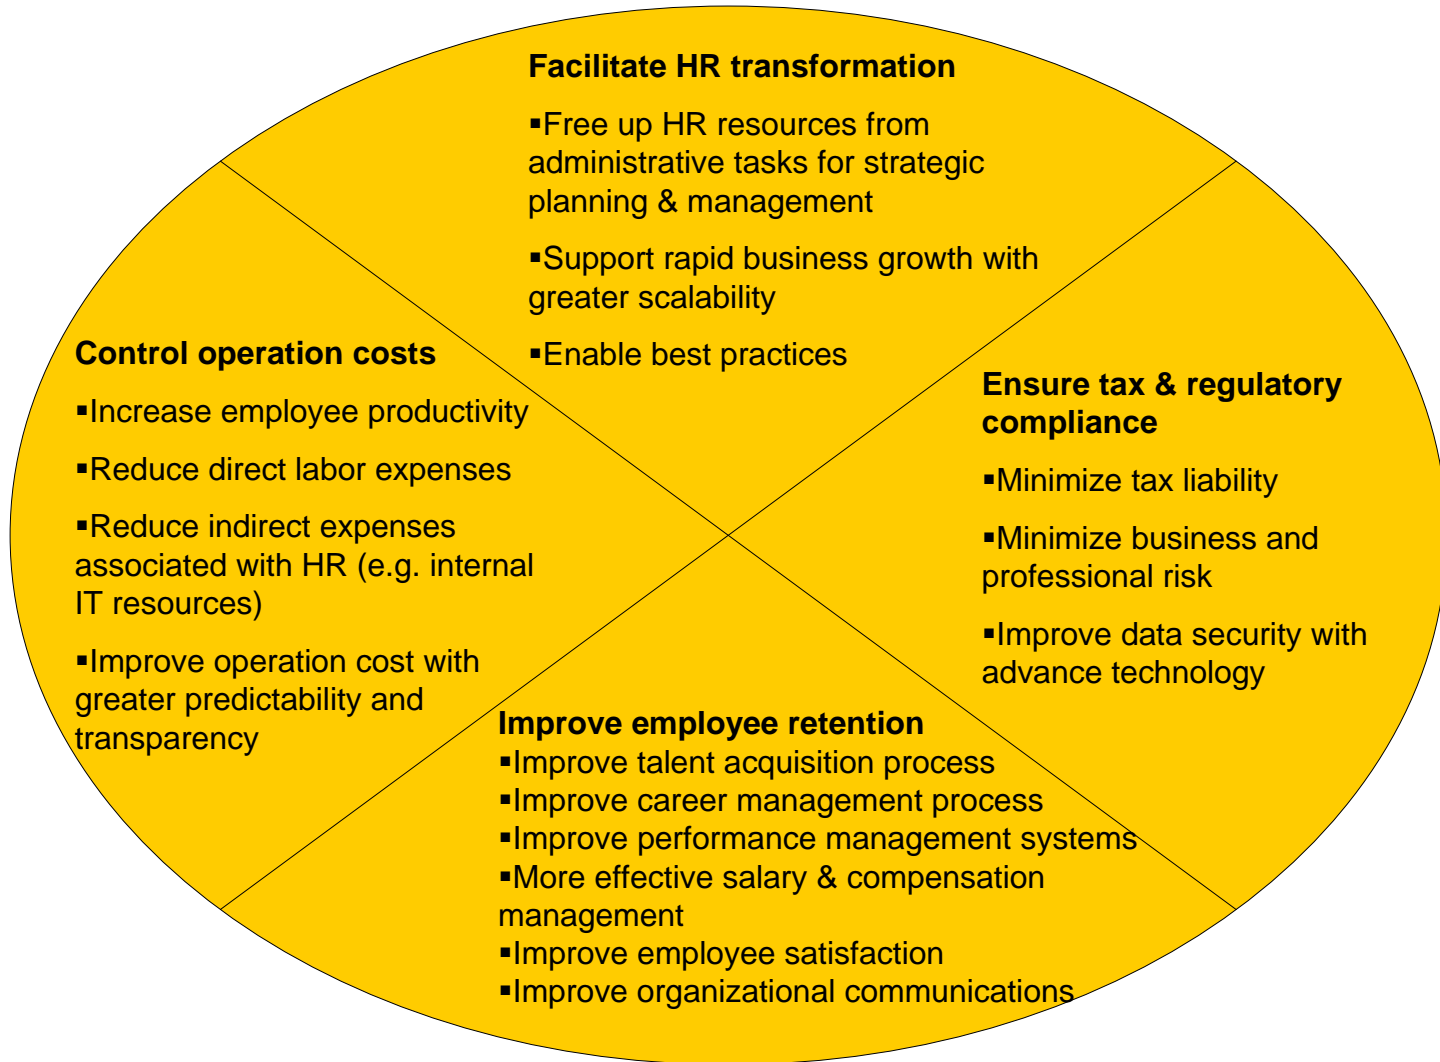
Facilitate HR transformation

▪Free up HR resources from administrative tasks for strategic planning & management

▪Support rapid business growth with greater scalability

▪Enable best practices

Control operation costs

▪Increase employee productivity

▪Reduce direct labor expenses

▪Reduce indirect expenses associated with HR (e.g. internal IT resources)

▪Improve operation cost with greater predictability and transparency

Ensure tax & regulatory compliance

▪Minimize tax liability

▪Minimize business and professional risk

▪Improve data security with advance technology

Improve employee retention
▪Improve talent acquisition process
▪Improve career management process
▪Improve performance management systems
▪More effective salary & compensation management
▪Improve employee satisfaction
▪Improve organizational communications